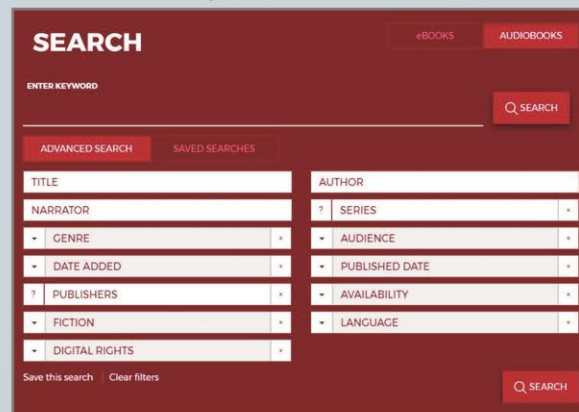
SEARCH

eBOOKS AUDIOBOOKS

ENTER KEYWORD

SEARCH

ADVANCED SEARCH SAVED SEARCHES

TITLE

AUTHOR

NARRATOR

? SERIES ×

GENRE ×

AUDIENCE ×

DATE ADDED ×

PUBLISHED DATE ×

? PUBLISHERS ×

AVAILABILITY ×

FICTION ×

LANGUAGE ×

DIGITAL RIGHTS ×

Save this search | Clear filters

SEARCH